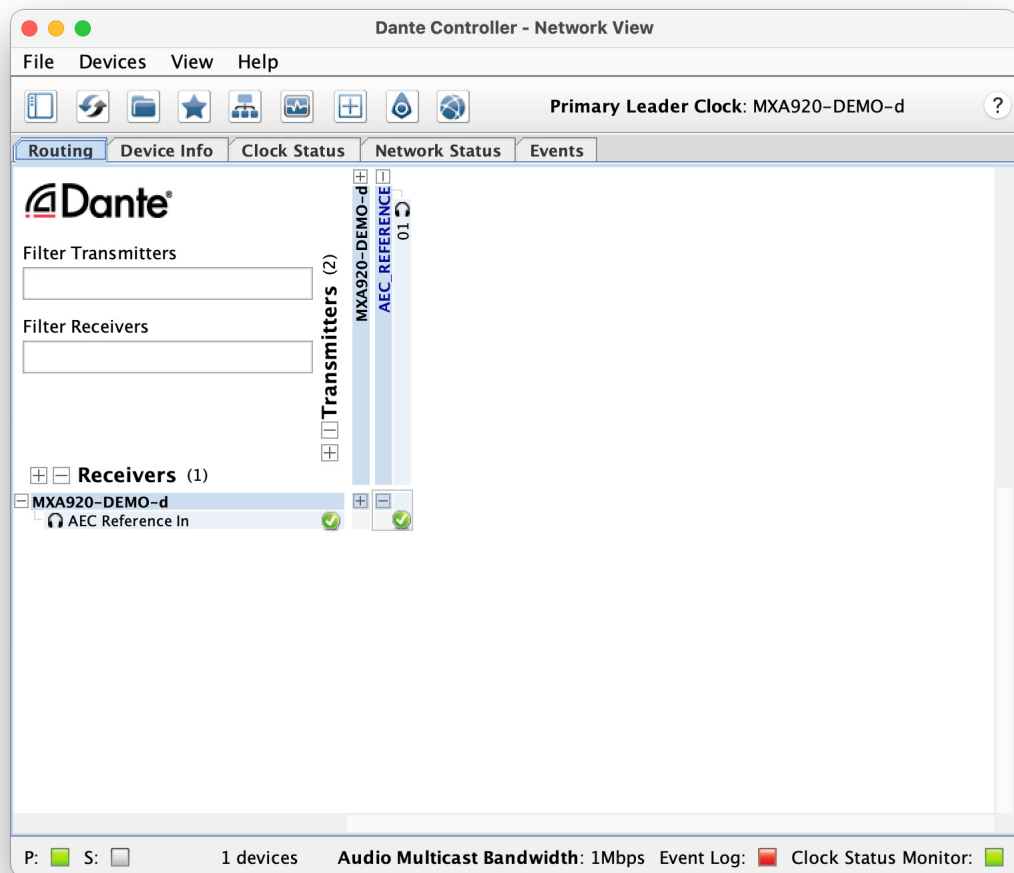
Dante Controller - Network View

File Devices View Help

Primary Leader Clock: MXA920-DEMO-d

?

Routing | Device Info | Clock Status | Network Status | Events

Dante

Filter Transmitters

Filter Receivers

Transmitters (2)

MXA920-DEMO-d

AEC_REFERENCE

01

Receivers (1)

MXA920-DEMO-d

AEC Reference In

P: S: 1 devices Audio Multicast Bandwidth: 1Mbps Event Log: Clock Status Monitor: